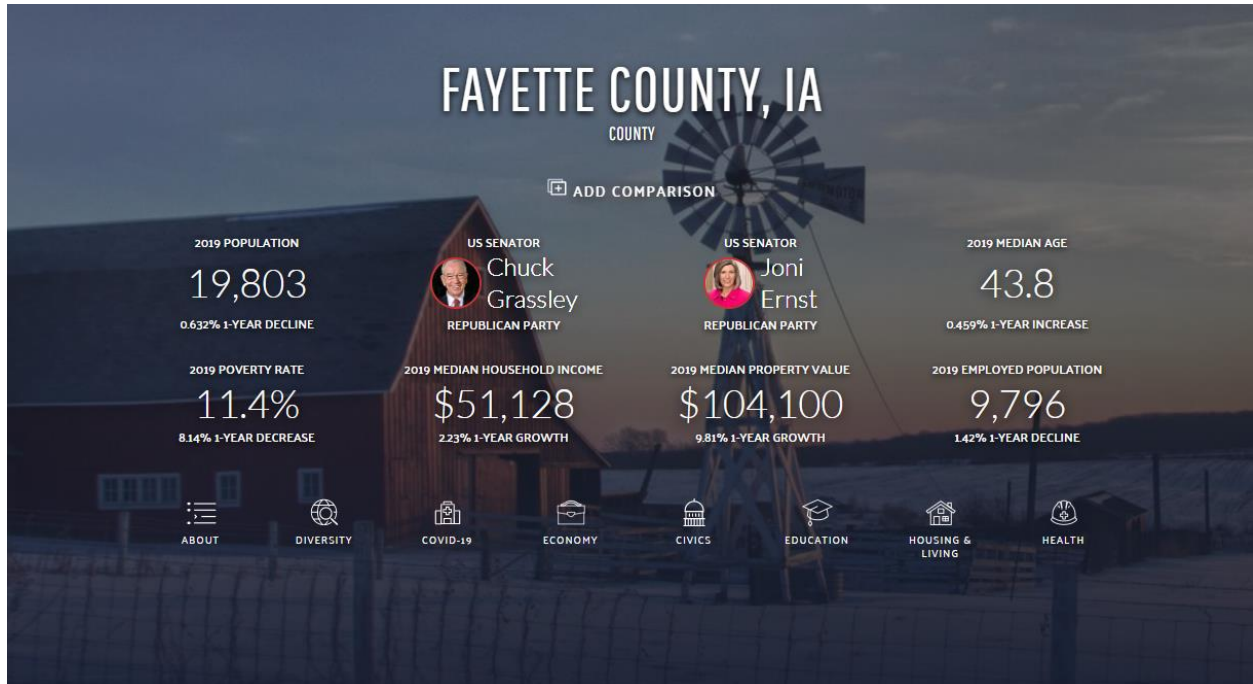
FAYETTE COUNTY, IA
COUNTY

ADD COMPARISON

2019 POPULATION
19,803
0.632% 1-YEAR DECLINE

US SENATOR
Chuck Grassley
REPUBLICAN PARTY

US SENATOR
Joni Ernst
REPUBLICAN PARTY

2019 MEDIAN AGE
43.8
0.459% 1-YEAR INCREASE

2019 POVERTY RATE
11.4%
8.14% 1-YEAR DECREASE

2019 MEDIAN HOUSEHOLD INCOME
$51,128
2.23% 1-YEAR GROWTH

2019 MEDIAN PROPERTY VALUE
$104,100
9.81% 1-YEAR GROWTH

2019 EMPLOYED POPULATION
9,796
1.42% 1-YEAR DECLINE

ABOUT
DIVERSITY
COVID-19
ECONOMY
CIVICS
EDUCATION
HOUSING & LIVING
HEALTH